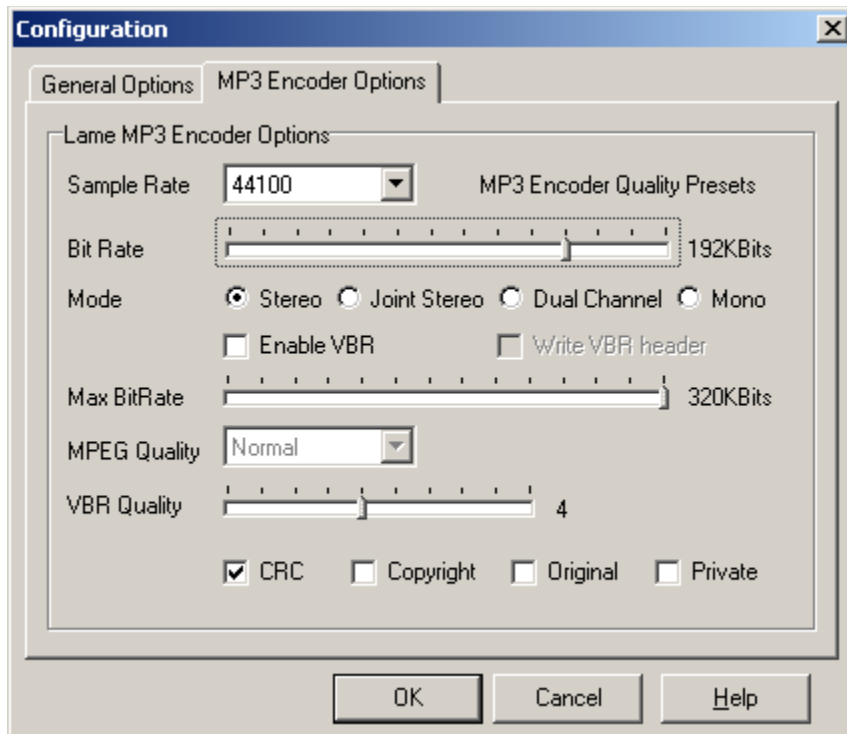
Configuration

General Options | MP3 Encoder Options

Lame MP3 Encoder Options

Sample Rate 44100 MP3 Encoder Quality Presets

Bit Rate 192KBits

Mode Stereo Joint Stereo Dual Channel Mono

Enable VBR Write VBR header

Max BitRate 320KBits

MPEG Quality Normal

VBR Quality 4

CRC Copyright Original Private

OK Cancel Help